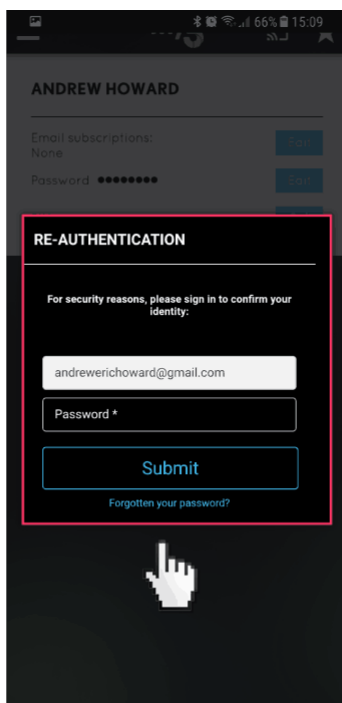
66% 15:09

ANDREW HOWARD

Email subscriptions: None

Edit

Password ●●●●●●●●

Edit

RE-AUTHENTICATION

For security reasons, please sign in to confirm your identity:

andrewerichoward@gmail.com

Password *

Submit

Forgotten your password?